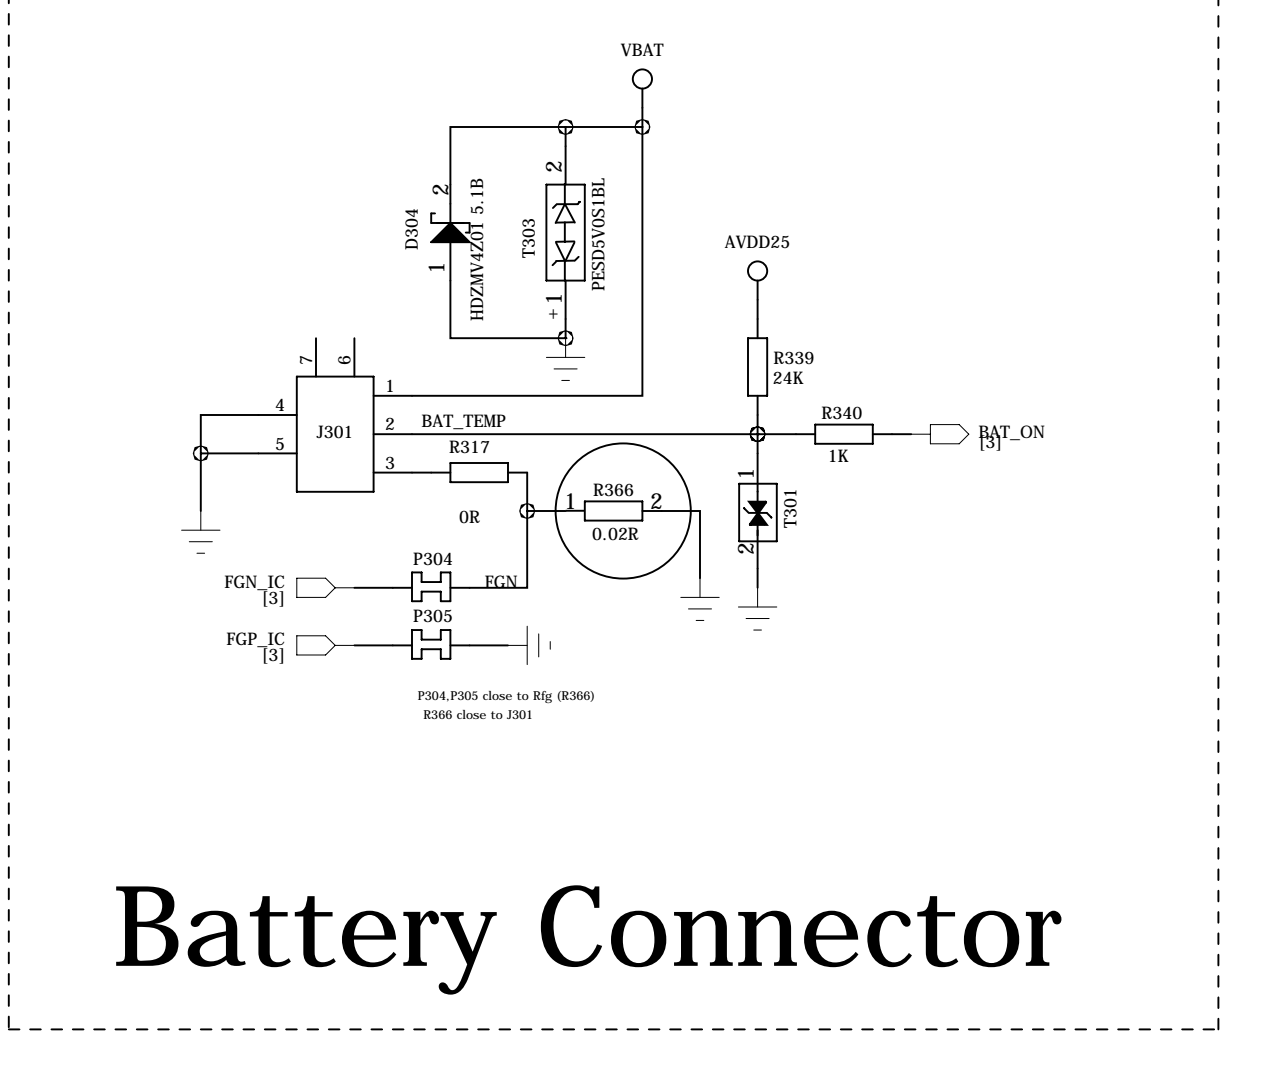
VBAT

D304
2
1
HDZMV4Z01 5.1B

T303
2
+ 1
PESD5V0S1BL

AVDD25

7
6
4
5
J301
1
2
BAT_TEMP
3
R317
0R

R339
24K

R340
1K
BAT_ON
[3]

1
R366
2
0.02R

1
2
T301

FGN_IC
[3]
P304
FGN

FGP_IC
[3]
P305

P304,P305 close to Rfg (R366)
R366 close to J301

Battery Connector